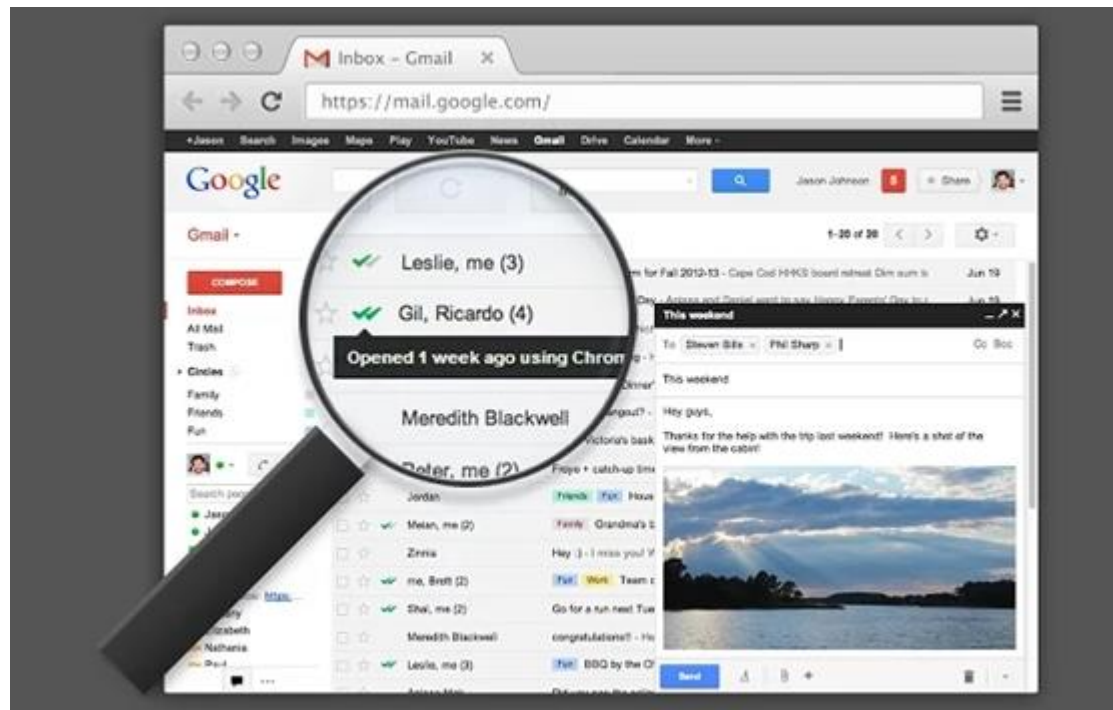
Inbox - Gmail ×

https://mail.google.com/

+Jason Search Images Maps Play YouTube News Gmail Drive Calendar More -

Google

Jason Johnson Share

Gmail -

1-20 of 20

COMPOSE

Inbox
All Mail
Trash

Circles
Family
Friends
Fun

Leslie, me (3)

Gil, Ricardo (4)

Opened 1 week ago using Chrom

Meredith Blackwell

Peter, me (2)

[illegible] for Fall 2012-13 - Cape Cod HHKS board retreat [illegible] Jun 19

Jordan
Friends Fun Hous

Melan, me (2)
Family Grandma's

Zinnia
Hey :) - I miss you!

me, Brett (2)
Fun Work Team

Shai, me (2)
Go for a run next Tue

Meredith Blackwell
congratulations!! - He

Leslie, me (3)
Fun BBQ by the C

This weekend

To Steven Sills × Phil Sharp ×
Cc Bcc

This weekend

Hey guys,

Thanks for the help with the trip last weekend! Here's a shot of the view from the cabin!

Send